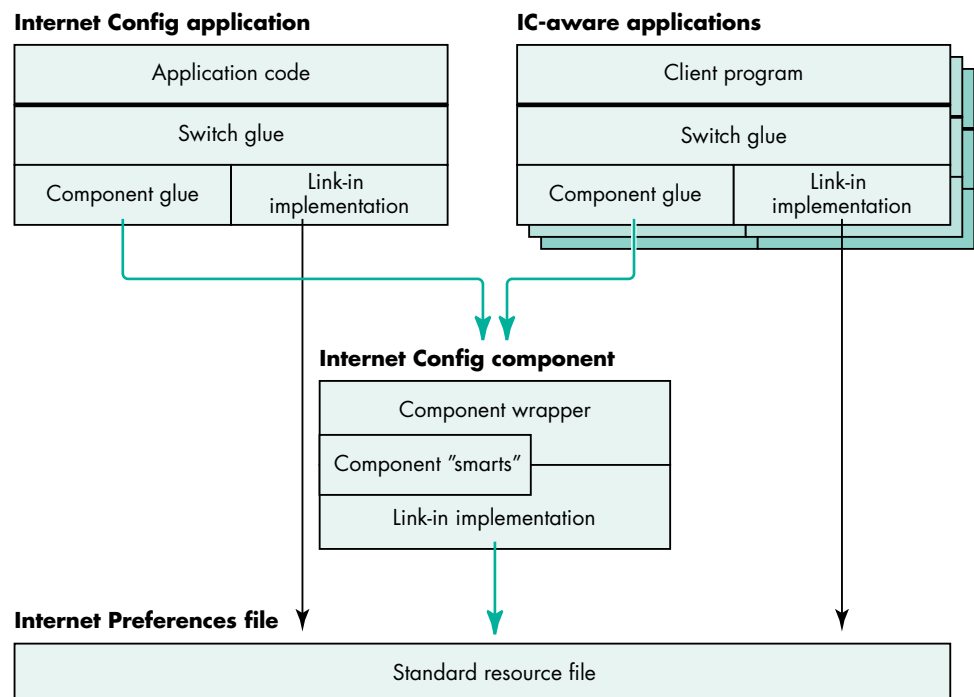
Internet Config application

Application code

Switch glue

Component glue

Link-in implementation

IC-aware applications

Client program

Switch glue

Component glue

Link-in implementation

Internet Config component

Component wrapper

Component "smarts"

Link-in implementation

Internet Preferences file

Standard resource file